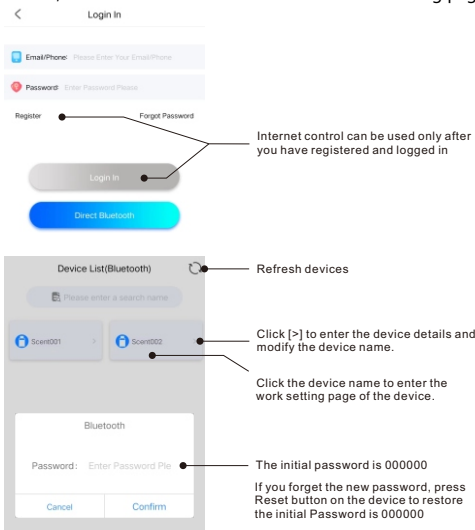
<

Login In

Email/Phone: Please Enter Your Email/Phone

Password: Enter Password Please

Register

Forgot Password

Internet control can be used only after you have registered and logged in

Login In

Direct Bluetooth

Device List(Bluetooth)

Refresh devices

Please enter a search name

Scent001 >

Scent002 >

Click [>] to enter the device details and modify the device name.

Click the device name to enter the work setting page of the device.

Bluetooth

Password: Enter Password Ple

Cancel

Confirm

The initial password is 000000

If you forget the new password, press Reset button on the device to restore the initial Password is 000000